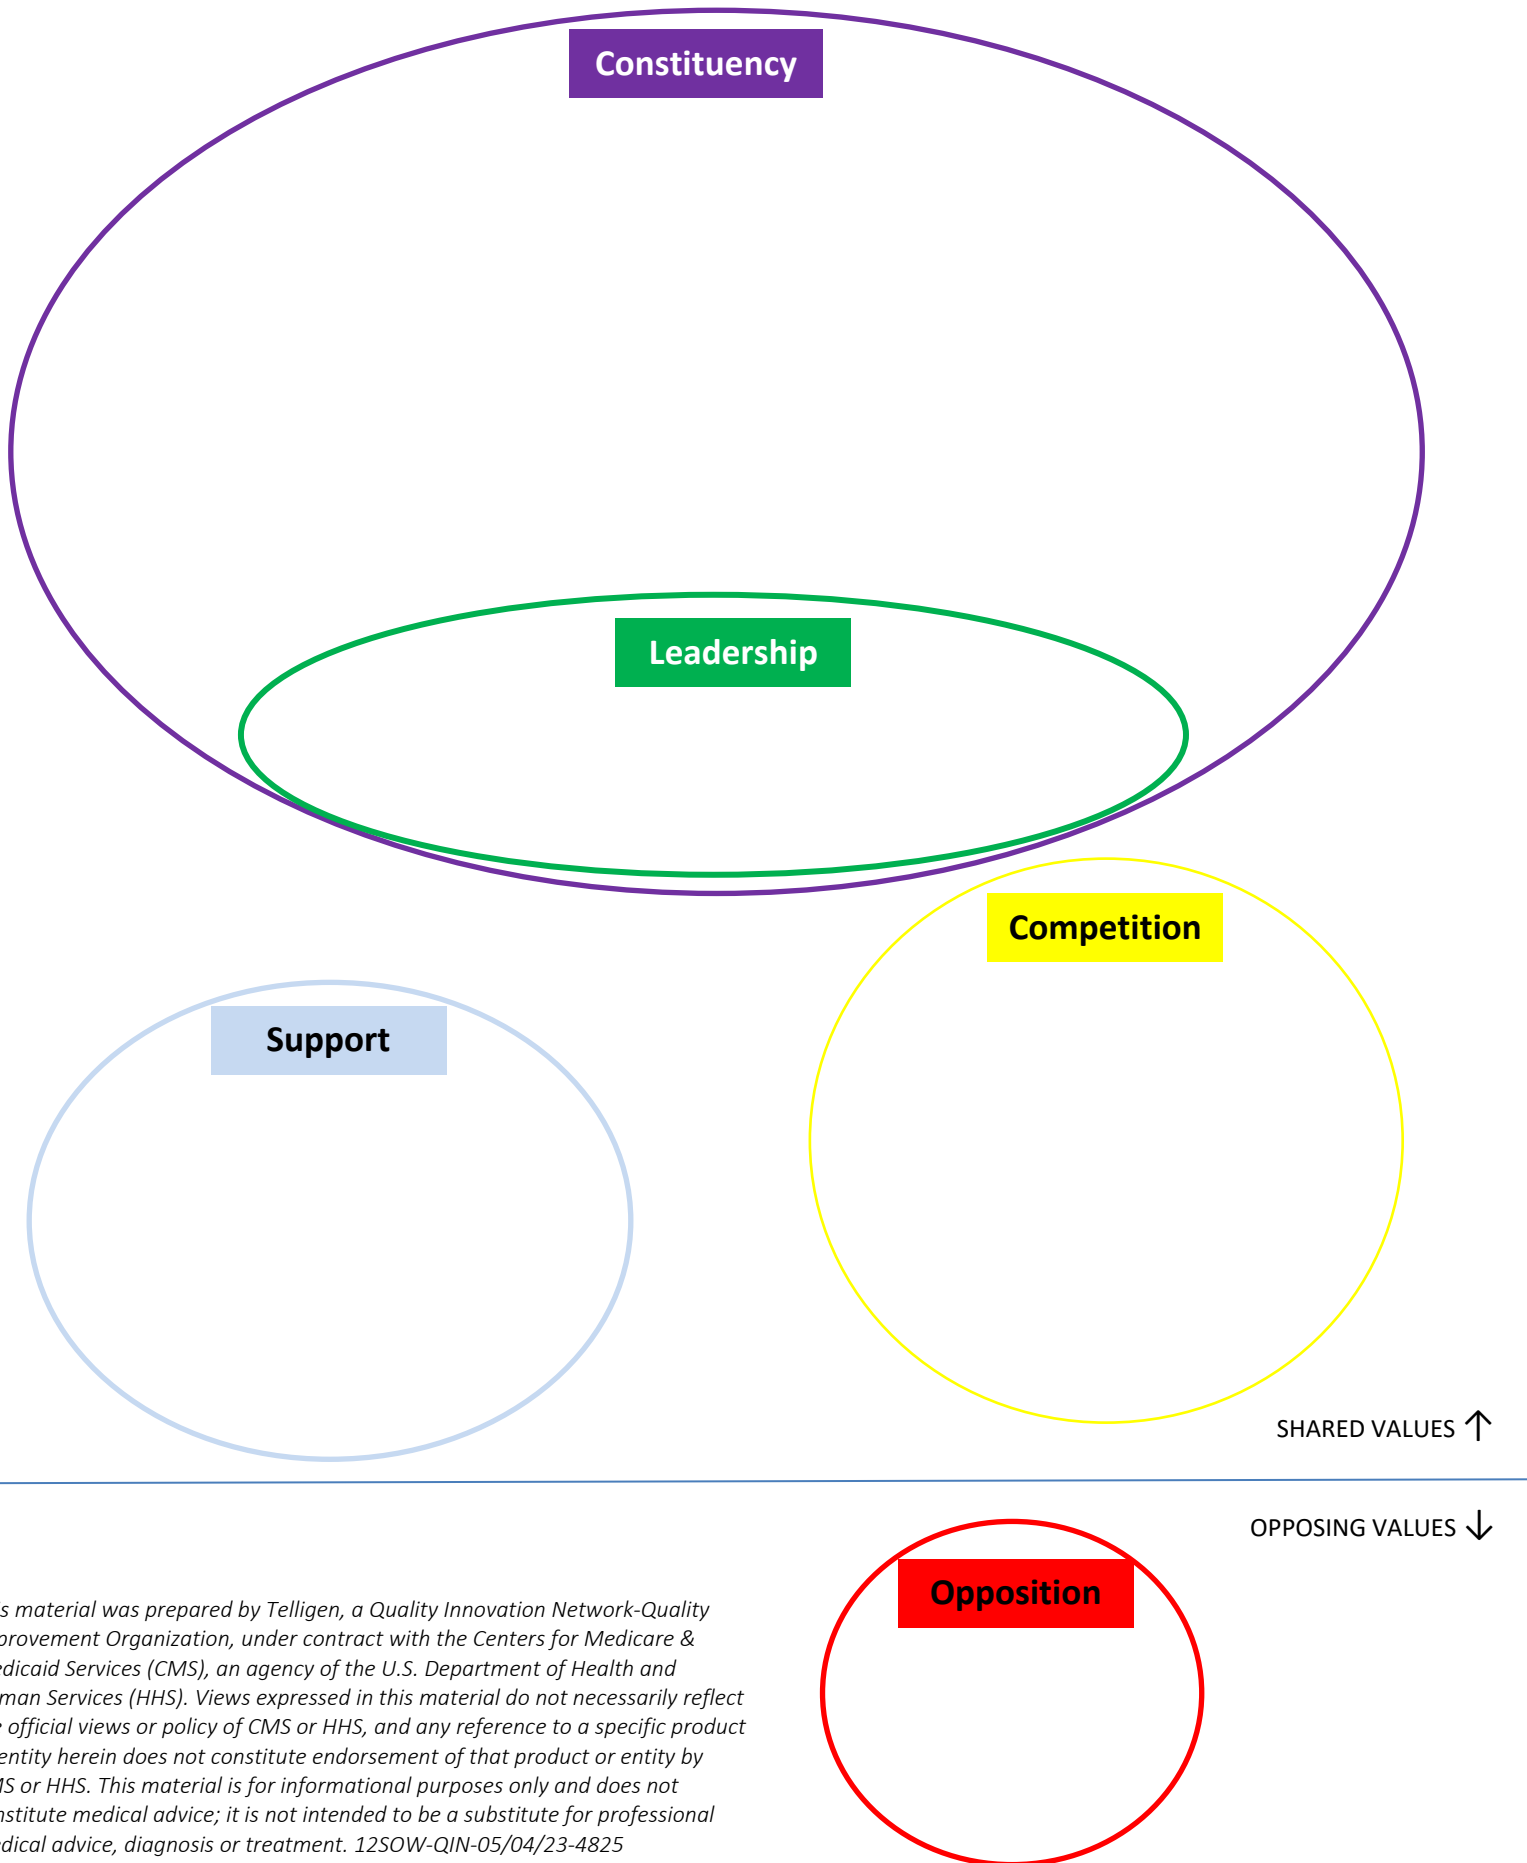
Constituency

Leadership

Competition

Support

SHARED VALUES ↑

OPPOSING VALUES ↓

Opposition

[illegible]s material was prepared by Telligen, a Quality Innovation Network-Quality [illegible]provement Organization, under contract with the Centers for Medicare & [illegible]edicaid Services (CMS), an agency of the U.S. Department of Health and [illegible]man Services (HHS). Views expressed in this material do not necessarily reflect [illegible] official views or policy of CMS or HHS, and any reference to a specific product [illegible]entity herein does not constitute endorsement of that product or entity by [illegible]S or HHS. This material is for informational purposes only and does not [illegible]nstitute medical advice; it is not intended to be a substitute for professional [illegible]dical advice, diagnosis or treatment. 12SOW-QIN-05/04/23-4825